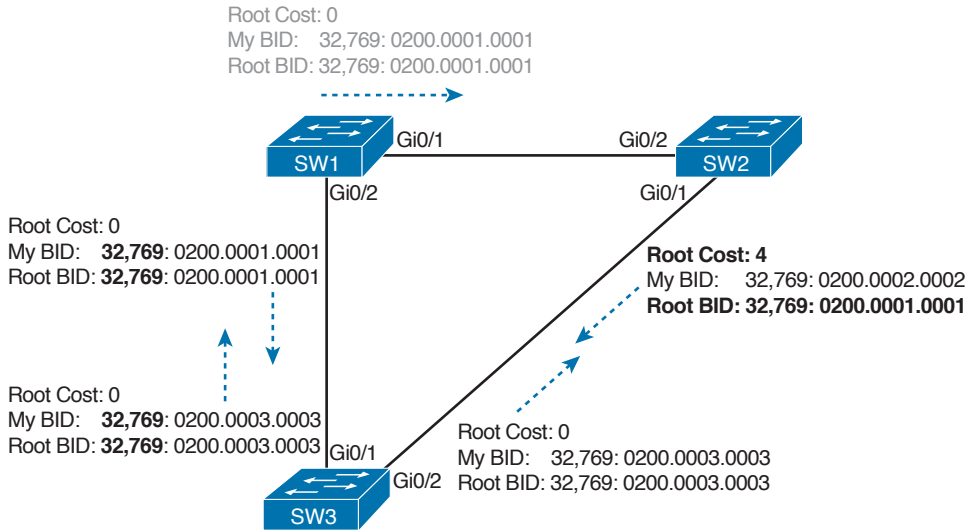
Root Cost: 0
My BID: 32,769: 0200.0001.0001
Root BID: 32,769: 0200.0001.0001

SW1
Gi0/1
Gi0/2

SW2
Gi0/2
Gi0/1

Root Cost: 0
My BID: **32,769**: 0200.0001.0001
Root BID: **32,769**: 0200.0001.0001

**Root Cost: 4**
My BID: 32,769: 0200.0002.0002
**Root BID: 32,769: 0200.0001.0001**

Root Cost: 0
My BID: **32,769**: 0200.0003.0003
Root BID: **32,769**: 0200.0003.0003

Root Cost: 0
My BID: 32,769: 0200.0003.0003
Root BID: 32,769: 0200.0003.0003

Gi0/1
Gi0/2
SW3